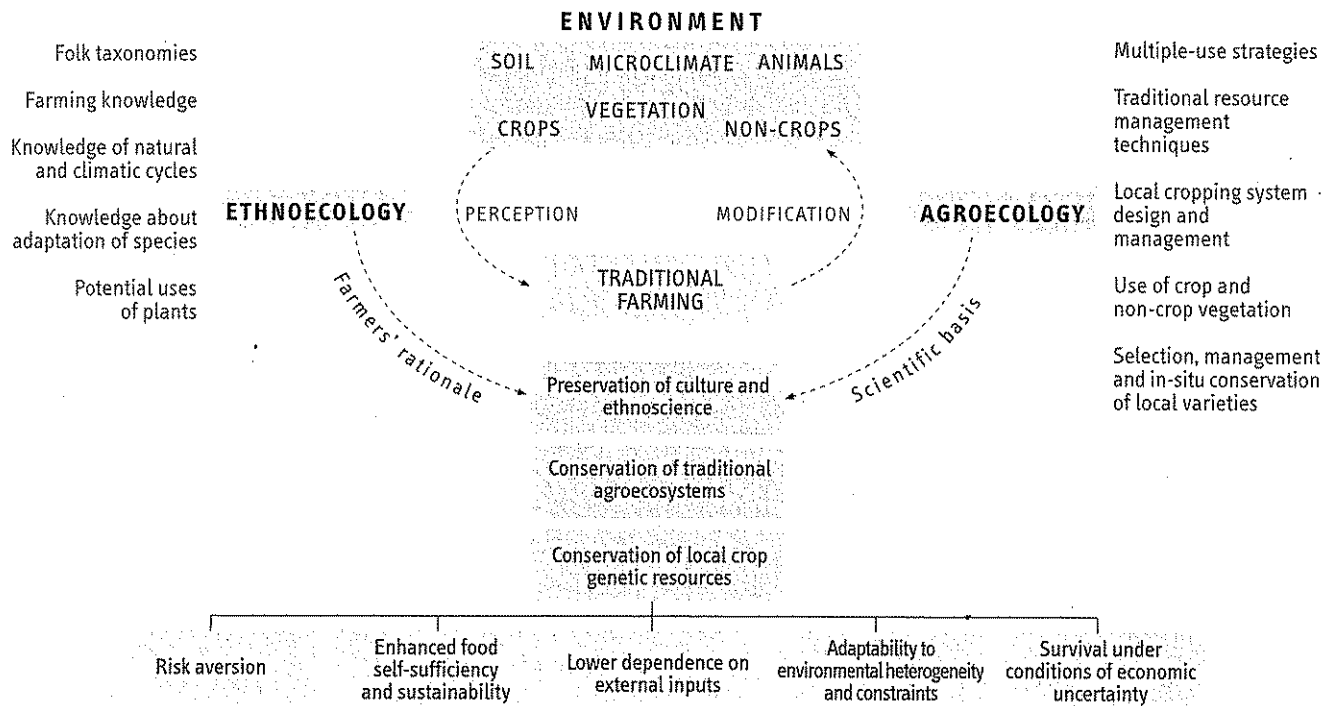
ENVIRONMENT

SOIL MICROCLIMATE ANIMALS
VEGETATION
CROPS NON-CROPS

Folk taxonomies

Farming knowledge

Knowledge of natural and climatic cycles

Knowledge about adaptation of species

Potential uses of plants

ETHNOECOLOGY

PERCEPTION

MODIFICATION

AGROECOLOGY

Multiple-use strategies

Traditional resource management techniques

Local cropping system design and management

Use of crop and non-crop vegetation

Selection, management and in-situ conservation of local varieties

TRADITIONAL FARMING

Farmers' rationale

Scientific basis

Preservation of culture and ethnoscience

Conservation of traditional agroecosystems

Conservation of local crop genetic resources

Risk aversion

Enhanced food self-sufficiency and sustainability

Lower dependence on external inputs

Adaptability to environmental heterogeneity and constraints

Survival under conditions of economic uncertainty